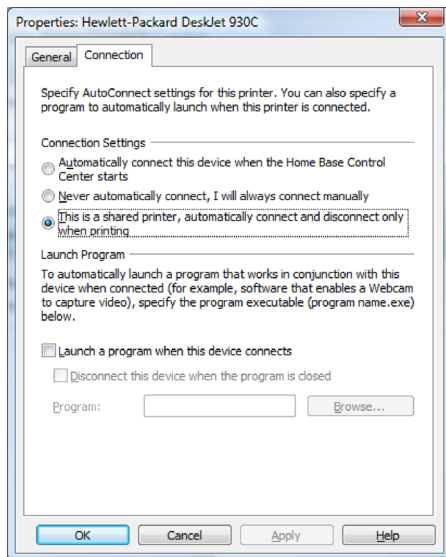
Properties: Hewlett-Packard DeskJet 930C

General Connection

Specify AutoConnect settings for this printer. You can also specify a program to automatically launch when this printer is connected.

Connection Settings

Automatically connect this device when the Home Base Control Center starts

Never automatically connect, I will always connect manually

This is a shared printer, automatically connect and disconnect only when printing

Launch Program

To automatically launch a program that works in conjunction with this device when connected (for example, software that enables a Webcam to capture video), specify the program executable (program name.exe) below.

Launch a program when this device connects

Disconnect this device when the program is closed

Program:

Browse...

OK Cancel Apply Help